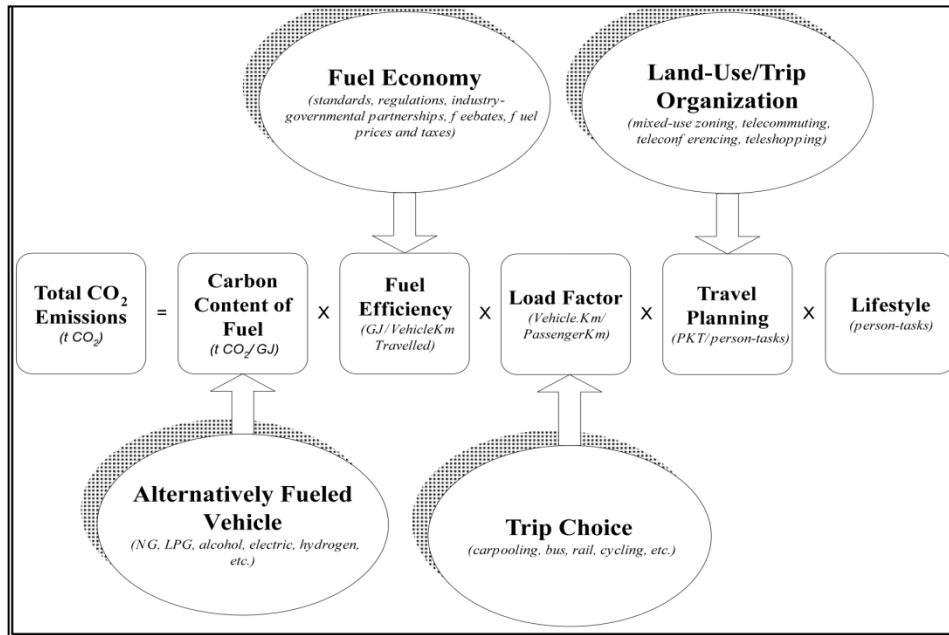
Fuel Economy
(standards, regulations, industry-governmental partnerships, f eebates, f uel prices and taxes)

Land-Use/Trip Organization
(mixed-use zoning, telecommuting, teleconf erencing, teleshopping)

Total $CO_2$ Emissions
($t\ CO_2$)

=

Carbon Content of Fuel
($t\ CO_2/GJ$)

X

Fuel Efficiency
(GJ/VehicleKm Travelled)

X

Load Factor
(Vehicle.Km/ PassengerKm)

X

Travel Planning
(PKT/person-tasks)

X

Lifestyle
(person-tasks)

Alternatively Fueled Vehicle
(NG, LPG, alcohol, electric, hydrogen, etc.)

Trip Choice
(carpooling, bus, rail, cycling, etc.)